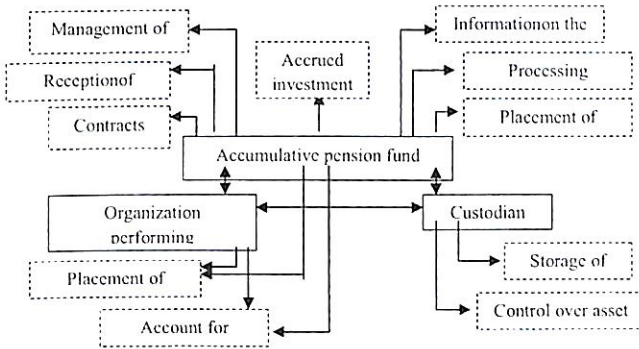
Management of

Receptionof

Contracts

Accrued investment

Informationon the

Processing

Placement of

Accumulative pension fund

Organization performing

Custodian

Placement of

Storage of

Account for

Control over asset